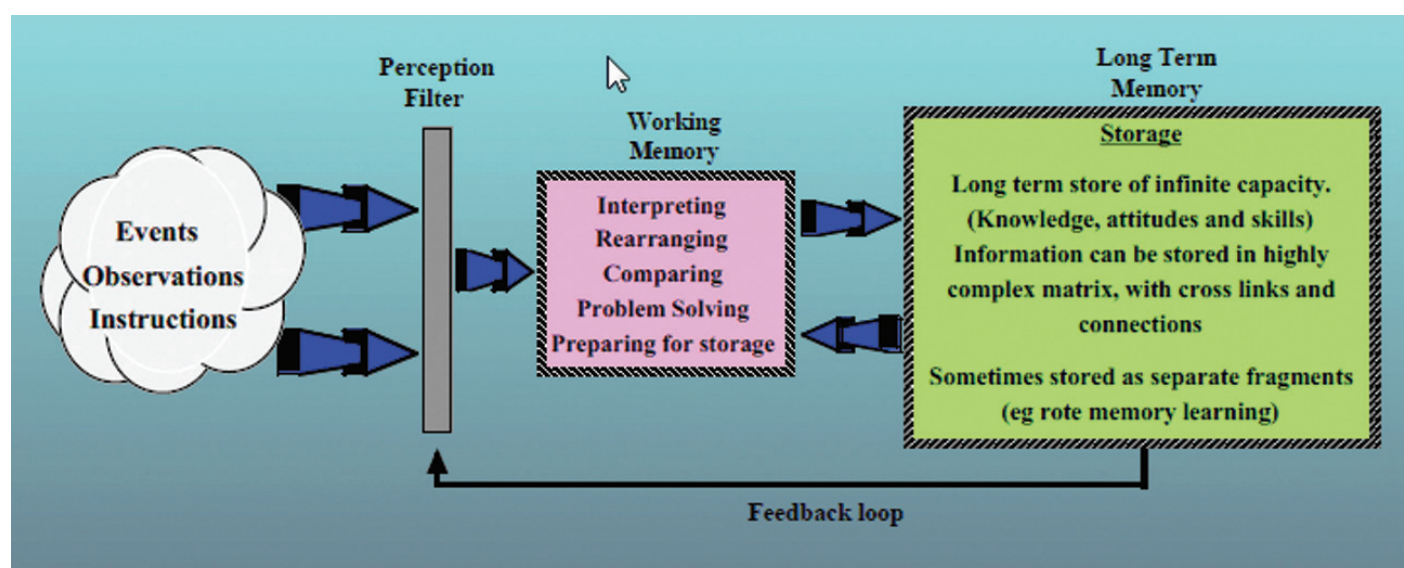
Events
Observations
Instructions

Perception Filter

Working Memory

Interpreting
Rearranging
Comparing
Problem Solving
Preparing for storage

Long Term Memory

Storage

Long term store of infinite capacity.
(Knowledge, attitudes and skills)
Information can be stored in highly complex matrix, with cross links and connections

Sometimes stored as separate fragments
(eg rote memory learning)

Feedback loop